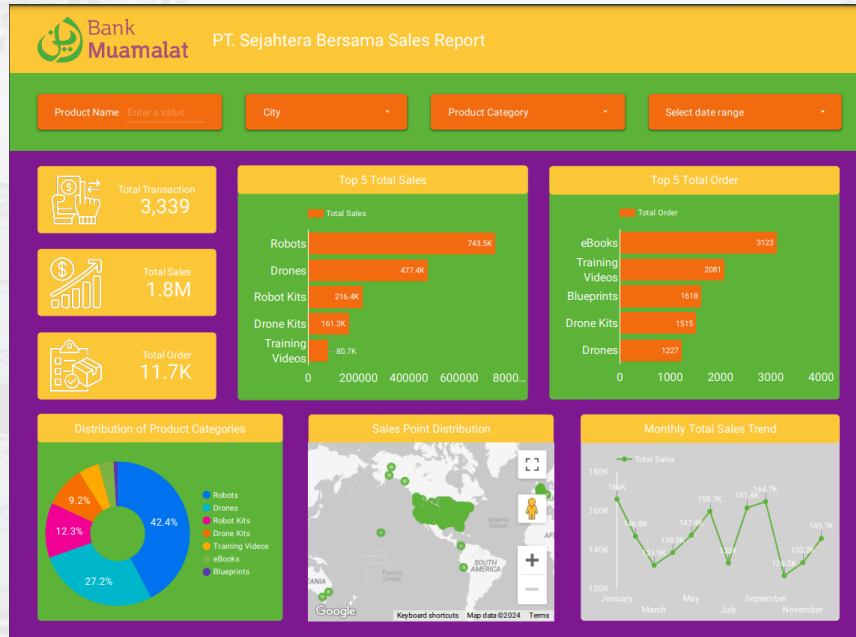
Bank Muamalat

PT. Sejahtera Bersama Sales Report

Product Name Enter a value

City

Product Category

Select date range

Total Transaction
3,339

Total Sales
1.8M

Total Order
11.7K

Top 5 Total Sales

Total Sales

| | |
|---|---|
| Robots | 743.5K |
| Drones | 477.4K |
| Robot Kits | 216.4K |
| Drone Kits | 161.2K |
| Training Videos | 80.7K |

0 200000 400000 600000 8000...

Top 5 Total Order

Total Order

| | |
|---|---|
| eBooks | 3123 |
| Training Videos | 2081 |
| Blueprints | 1618 |
| Drone Kits | 1515 |
| Drones | 1227 |

0 1000 2000 3000 4000

Distribution of Product Categories

42.4%
27.2%
12.3%
9.2%

Robots
Drones
Robot Kits
Drone Kits
Training Videos
eBooks
Blueprints

Sales Point Distribution

Atlantic Ocean
SOUTH AMERICA
Pacific Ocean
EANIA
Google
Keyboard shortcuts Map data ©2024 Terms

Monthly Total Sales Trend

Total Sales

180K
160K
140K
120K

166K
146.6K
133K
138.5K
147.4K
159.7K
134K
161.4K
164.7K
126.5K
133.2K
145.7K

January
March
May
July
September
November